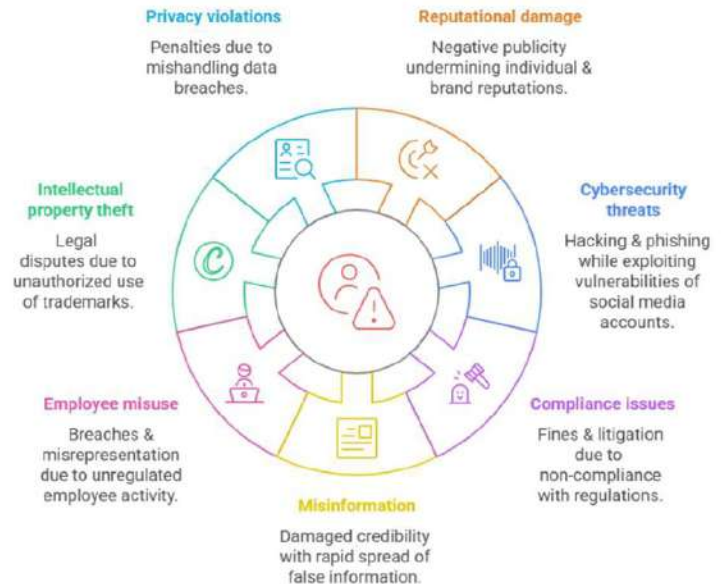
Privacy violations

Penalties due to mishandling data breaches.

Reputational damage

Negative publicity undermining individual & brand reputations.

Intellectual property theft

Legal disputes due to unauthorized use of trademarks.

Cybersecurity threats

Hacking & phishing while exploiting vulnerabilities of social media accounts.

Employee misuse

Breaches & misrepresentation due to unregulated employee activity.

Compliance issues

Fines & litigation due to non-compliance with regulations.

Misinformation

Damaged credibility with rapid spread of false information.